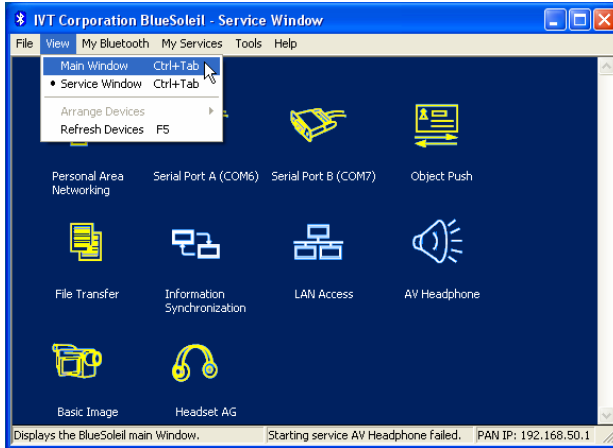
IVT Corporation BlueSoleil - Service Window

File View My Bluetooth My Services Tools Help

Main Window Ctrl+Tab
• Service Window Ctrl+Tab
Arrange Devices
Refresh Devices F5

Personal Area Networking
Serial Port A (COM6)
Serial Port B (COM7)
Object Push

File Transfer
Information Synchronization
LAN Access
AV Headphone

Basic Image
Headset AG

Displays the BlueSoleil main Window. | Starting service AV Headphone failed. | PAN IP: 192.168.50.1